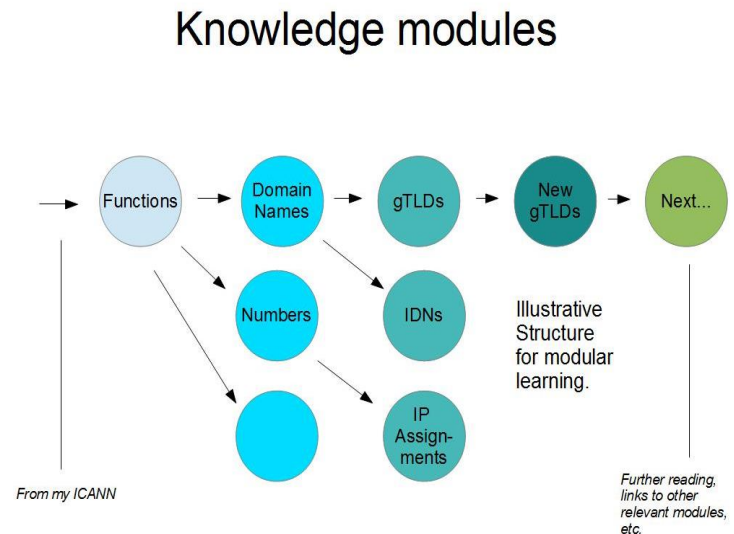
Knowledge modules

Functions

Domain Names

gTLDs

New gTLDs

Next...

Numbers

IDNs

IP Assignments

Illustrative Structure for modular learning.

From my ICANN

Further reading, links to other relevant modules, etc.